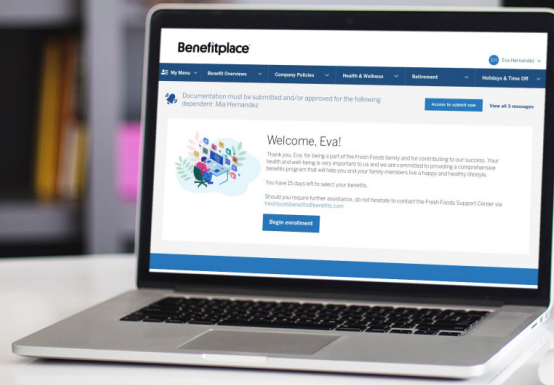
Benefitplace

EH Eva Hernandez

My Menu
Benefit Overviews
Company Policies
Health & Wellness
Retirement
Holidays & Time Off

Documentation must be submitted and/or approved for the following dependent: Mia Hernandez

Access to submit now
View all 3 messages

Welcome, Eva!

Thank you, Eva, for being a part of the Fresh Foods family and for contributing to our success. Your health and well-being is very important to us and we are committed to providing a comprehensive benefits program that will help you and your family members live a happy and healthy lifestyle.

You have 15 days left to select your benefits.

Should you require further assistance, do not hesitate to contact the Fresh Foods Support Center via freshfoodsbenefits@benefits.com

Begin enrollment